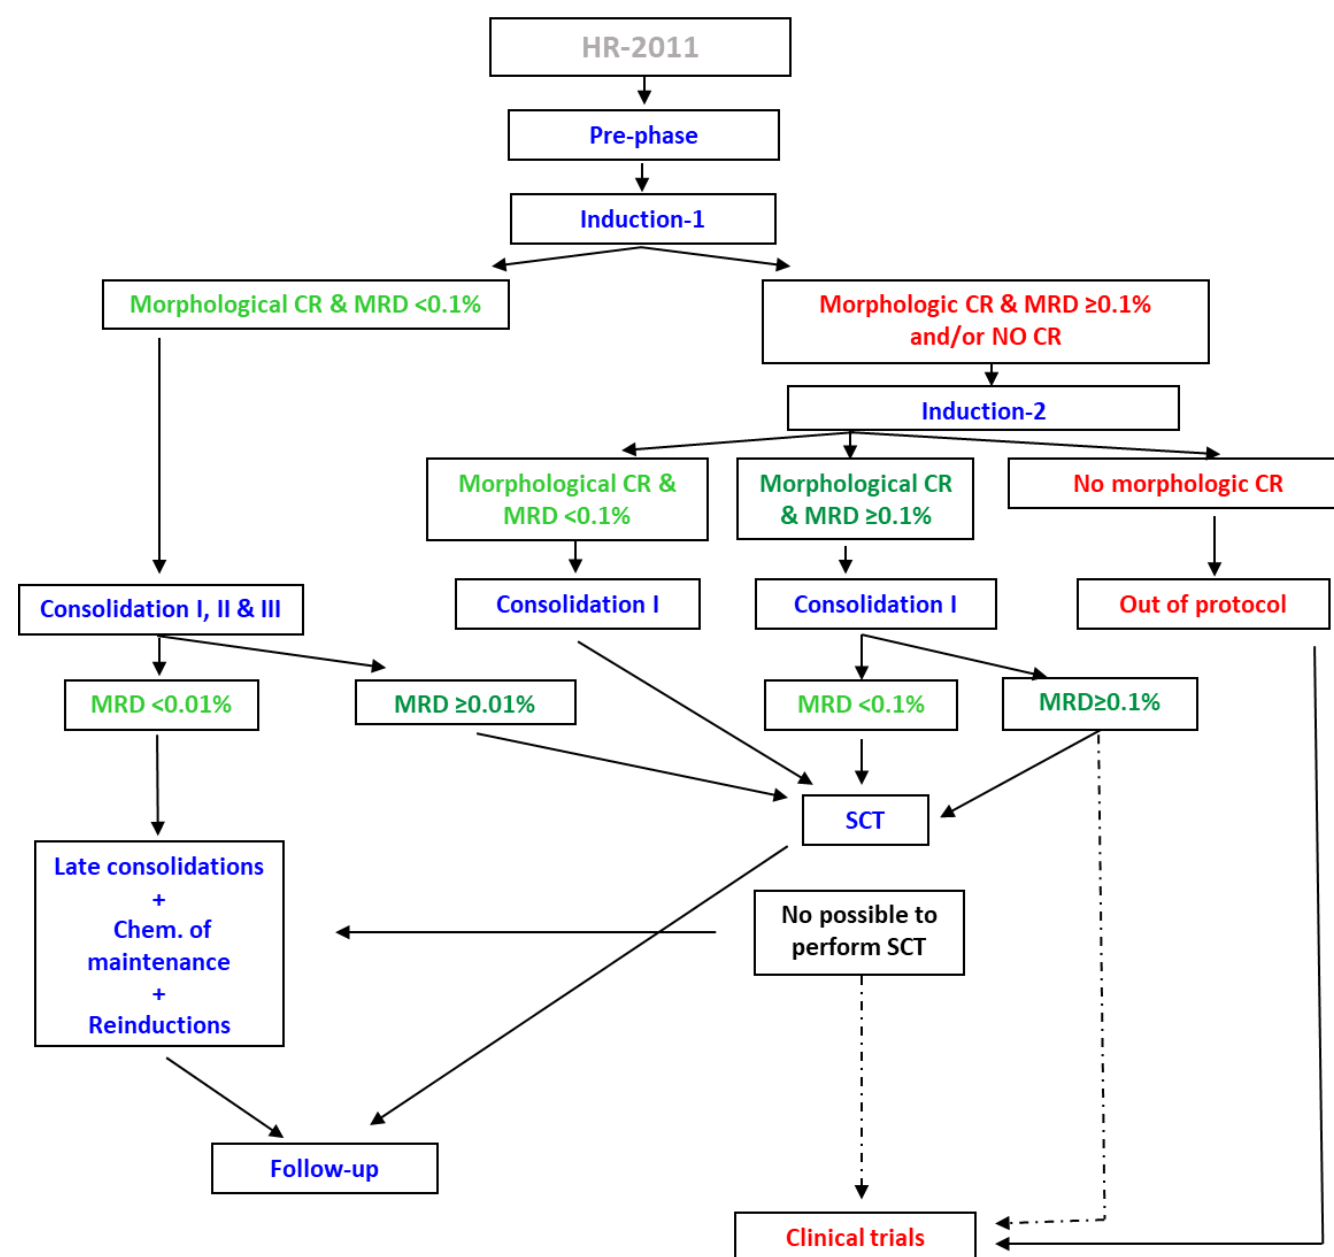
HR-2011

Pre-phase

Induction-1

Morphological CR & MRD <0.1%

Morphologic CR & MRD ≥0.1% and/or NO CR

Induction-2

Morphological CR & MRD <0.1%

Morphological CR & MRD ≥0.1%

No morphologic CR

Consolidation I, II & III

Consolidation I

Consolidation I

Out of protocol

MRD <0.01%

MRD ≥0.01%

MRD <0.1%

MRD≥0.1%

SCT

Late consolidations + Chem. of maintenance + Reinductions

No possible to perform SCT

Follow-up

Clinical trials